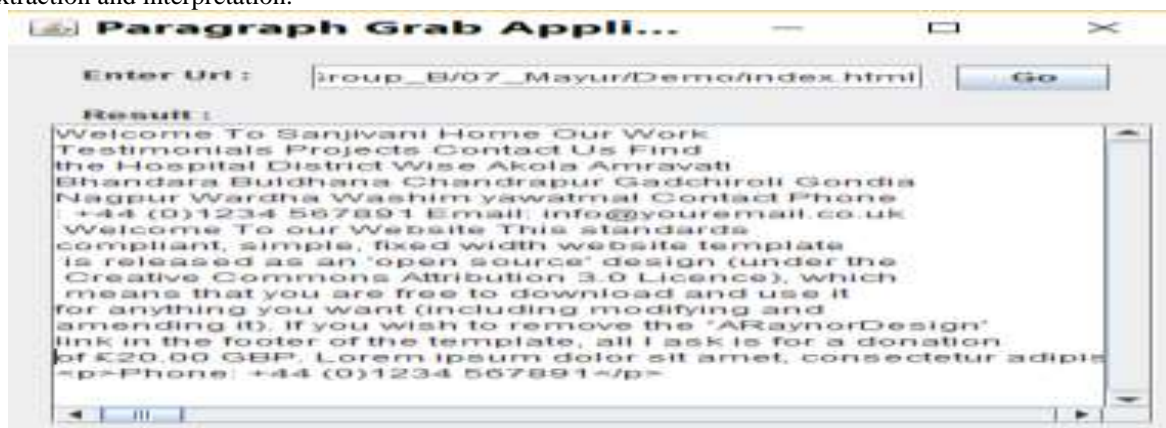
xtraction and interpretation.

Paragraph Grab Appli...

Enter Url : iroup_B/07_Mayur/Demo/index.html Go

Result :

Welcome To Sanjivani Home Our Work
Testimonials Projects Contact Us Find
the Hospital District Wise Akola Amravati
Bhandara Buldhana Chandrapur Gadchiroli Gondia
Nagpur Wardha Washim yawatmal Contact Phone
: +44 (0)1234 567891 Email: info@youremail.co.uk
Welcome To our Website This standards
compliant, simple, fixed width website template
is released as an 'open source' design (under the
Creative Commons Attribution 3.0 Licence), which
means that you are free to download and use it
for anything you want (including modifying and
amending it). If you wish to remove the 'ARaynorDesign'
link in the footer of the template, all I ask is for a donation
of £20.00 GBP. Lorem ipsum dolor sit amet, consectetur adipis
<p>Phone: +44 (0)1234 567891</p>